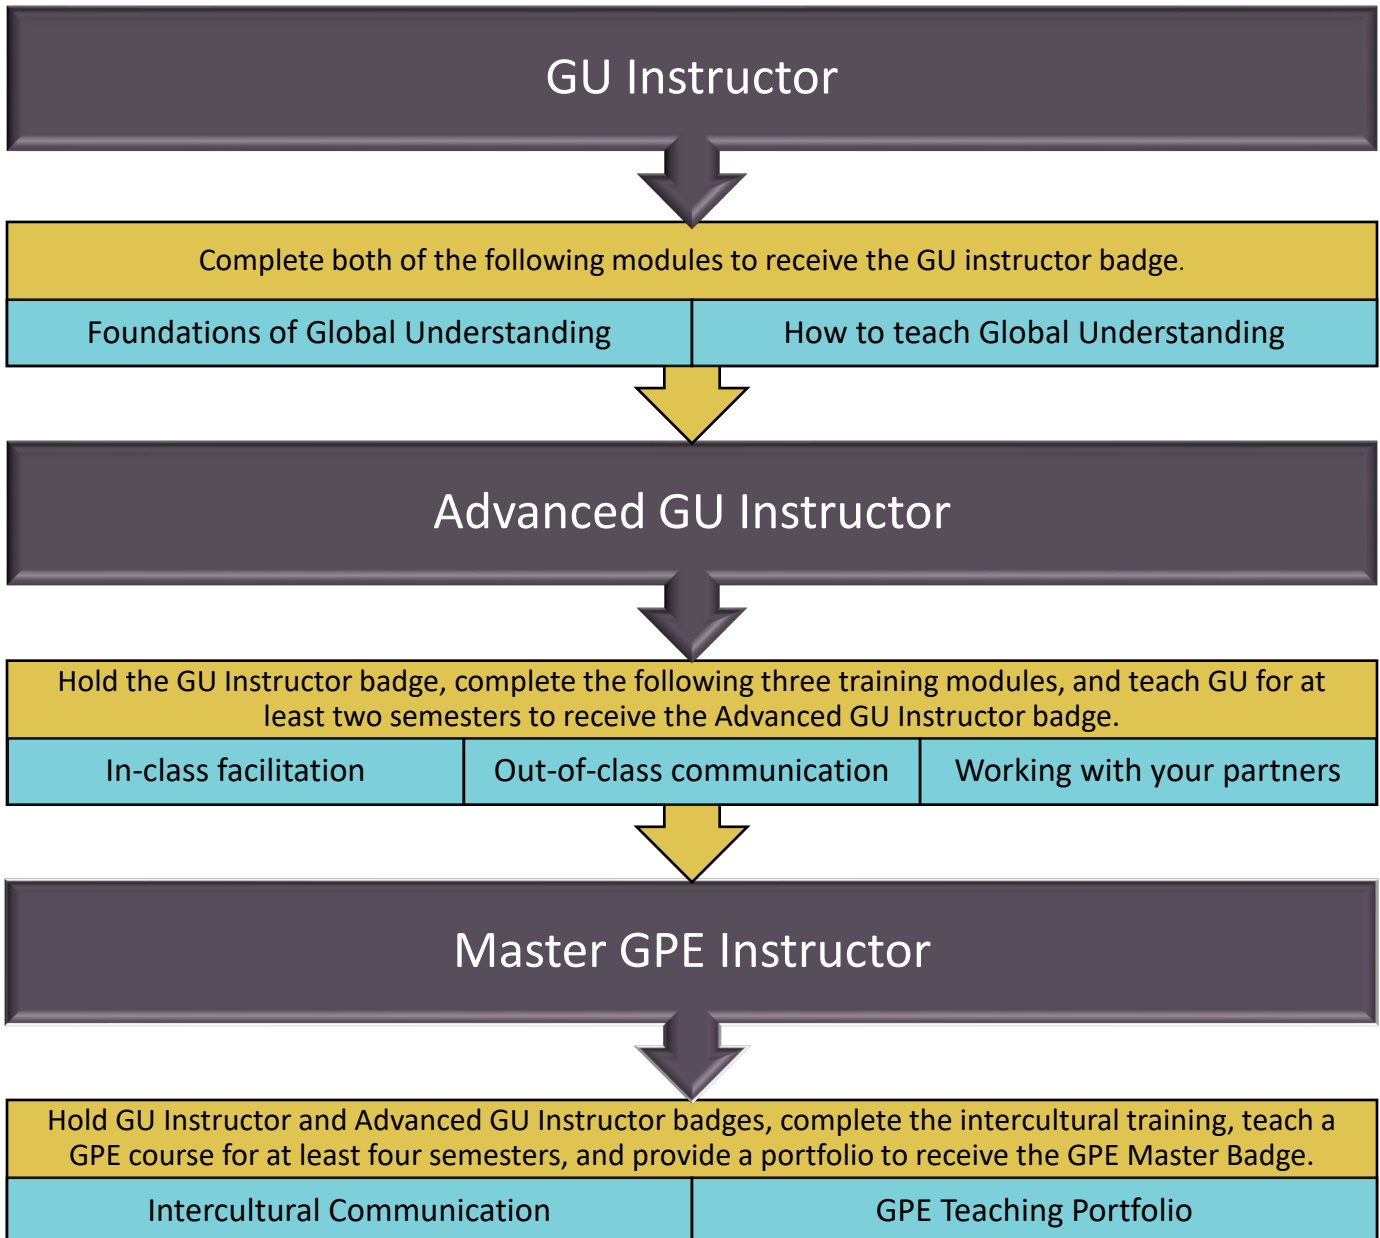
GU Instructor

Complete both of the following modules to receive the GU instructor badge.

Foundations of Global Understanding

How to teach Global Understanding

Advanced GU Instructor

Hold the GU Instructor badge, complete the following three training modules, and teach GU for at least two semesters to receive the Advanced GU Instructor badge.

In-class facilitation

Out-of-class communication

Working with your partners

Master GPE Instructor

Hold GU Instructor and Advanced GU Instructor badges, complete the intercultural training, teach a GPE course for at least four semesters, and provide a portfolio to receive the GPE Master Badge.

Intercultural Communication

GPE Teaching Portfolio